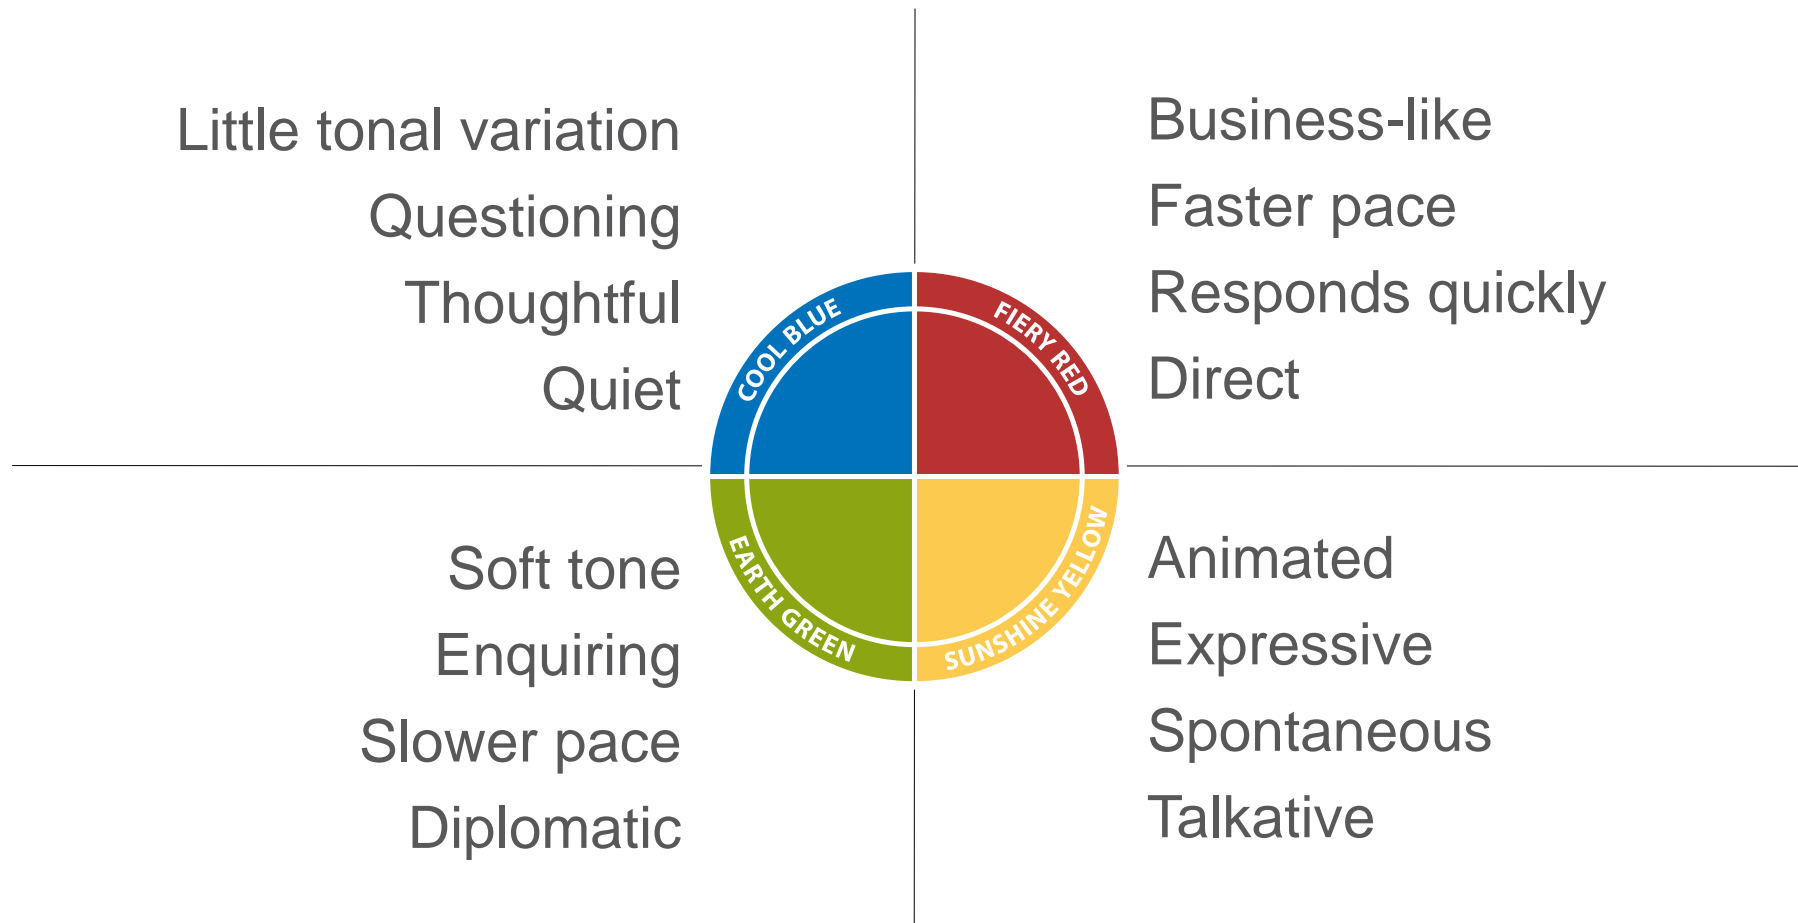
Little tonal variation
Questioning
Thoughtful
Quiet

COOL BLUE

FIERY RED

Business-like
Faster pace
Responds quickly
Direct

Soft tone
Enquiring
Slower pace
Diplomatic

EARTH GREEN

SUNSHINE YELLOW

Animated
Expressive
Spontaneous
Talkative